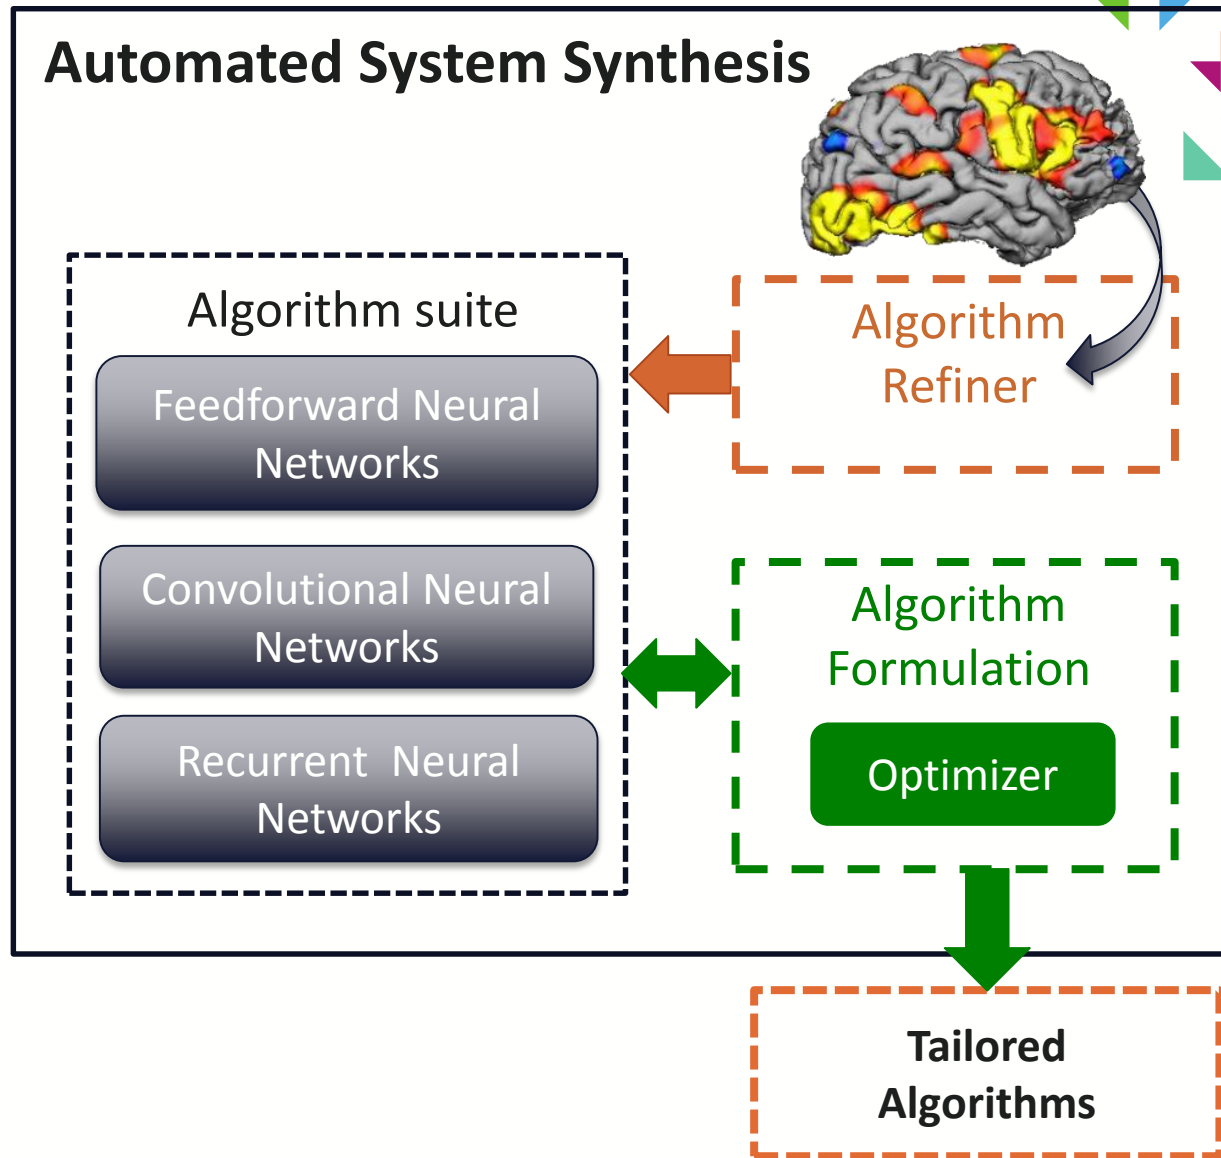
Automated System Synthesis

Algorithm suite

Feedforward Neural Networks

Convolutional Neural Networks

Recurrent Neural Networks

Algorithm Refiner

Algorithm Formulation

Optimizer

Tailored Algorithms